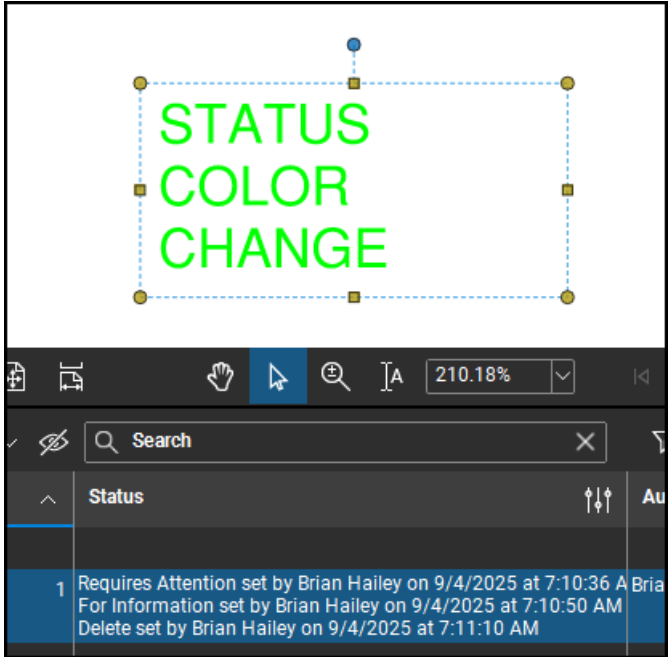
STATUS
COLOR
CHANGE

210.18%

Search

| | Status | Au |
|---|---|---|
| 1 | Requires Attention set by Brian Hailey on 9/4/2025 at 7:10:36 A For Information set by Brian Hailey on 9/4/2025 at 7:10:50 AM Delete set by Brian Hailey on 9/4/2025 at 7:11:10 AM | Bria |